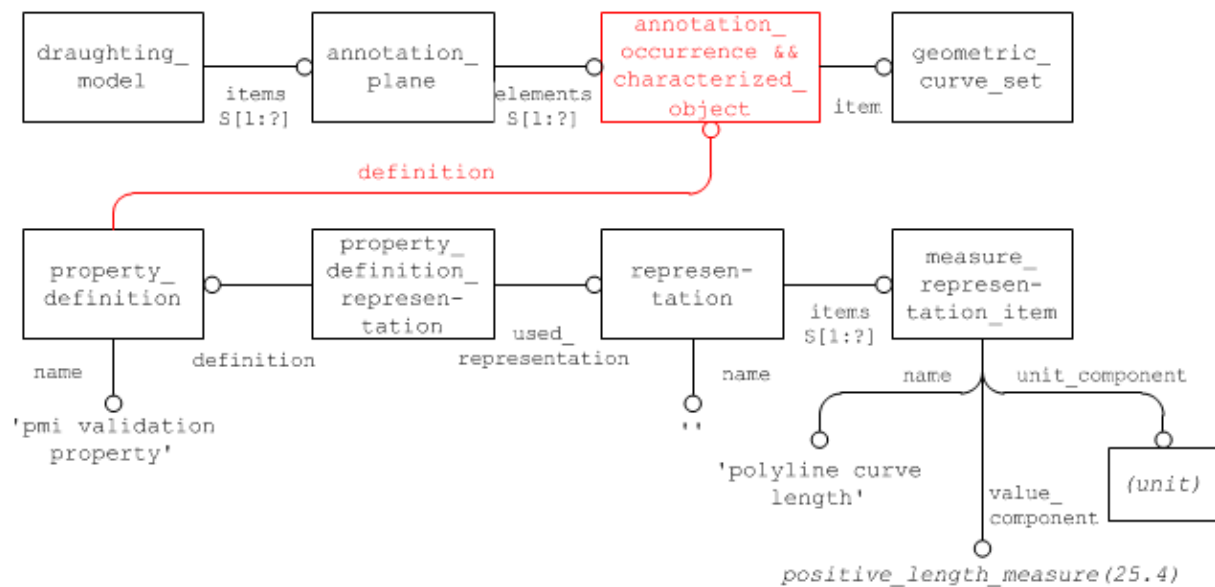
draughting_ model

items S[1:?]

annotation_ plane

elements S[1:?]

annotation_ occurrence && characterized_ object

item

geometric_ curve_set

definition

property_ definition

name

'pmi validation property'

definition

property_ definition_ representation

used_ representation

representation

name

''

items S[1:?]

measure_ representation_item

name

unit_component

'polyline curve length'

value_ component

(unit)

positive_length_measure(25.4)